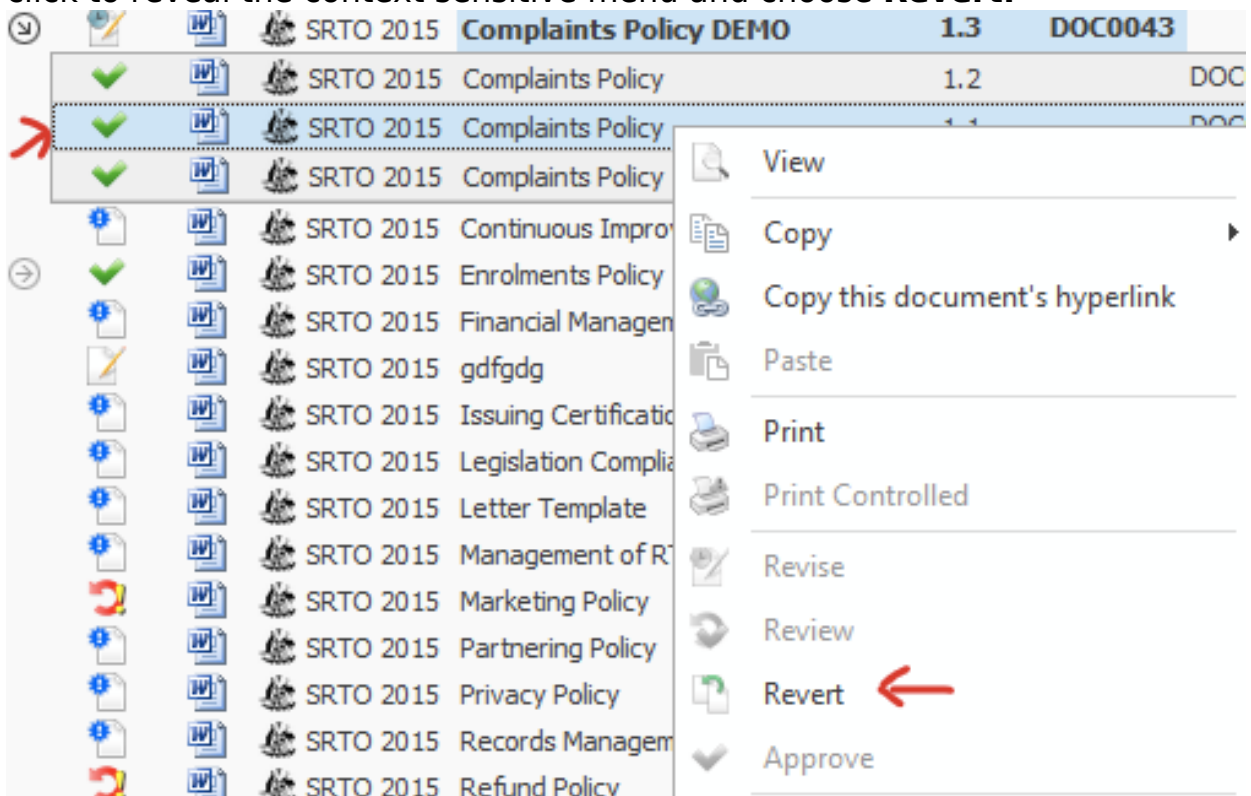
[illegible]

| | | | | | | |
|---|---|---|---|---|---|---|
| SRTO 2015 | Complaints Policy DEMO | 1.3 | DOC0043 |
| SRTO 2015 | Complaints Policy | 1.2 | DOC |
| SRTO 2015 | Complaints Policy | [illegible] | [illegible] |
| SRTO 2015 | Complaints Policy | | |
| SRTO 2015 | Continuous Impro | | |
| SRTO 2015 | Enrolments Policy | | |
| SRTO 2015 | Financial Managem | | |
| SRTO 2015 | gdfgdg | | |
| SRTO 2015 | Issuing Certificatio | | |
| SRTO 2015 | Legislation Complia | | |
| SRTO 2015 | Letter Template | | |
| SRTO 2015 | Management of R | | |
| SRTO 2015 | Marketing Policy | | |
| SRTO 2015 | Partnering Policy | | |
| SRTO 2015 | Privacy Policy | | |
| SRTO 2015 | Records Managem | | |
| SRTO 2015 | Refund Policy | | |

View
Copy
Copy this document's hyperlink
Paste
Print
Print Controlled
Revise
Review
Revert
Approve